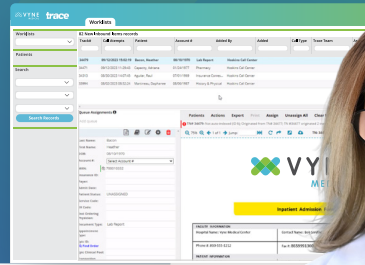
VYNE trace

Worklists

Worklists

Patients

Search

Search Records

82 New Inbound Items records

| Tracki | Call Attempts | Patient | Account # | Added By | Added | Call Type | Trace Team |
|---|---|---|---|---|---|---|---|
| GA976 | 08/10/2022 10:05:10 | Bacon, Heather | 08/10/1999 | Lab Report | | Hendrick Call Center | |
| GA971 | 08/10/2022 11:28:02 | Cassidy, Adriana | 07/24/1977 | Pharmacy | | Hendrick Call Center | |
| GA912 | 08/10/2022 9:45:11 | Aguilar, Paul | 07/29/1991 | Insurance Conta... | | Hendrick Call Center | |
| GA466 | 08/03/2022 08:02:20 | Martinez, Stephanie | 08/03/1989 | Pharmacy | | Hendrick Call Center | |

Queue Assignments

Last Name: Bacon
First Name: Heather
Account #: Select Account #

Patients Actions Export Print Assign Unassign All Clear

VYNE MEDICAL

Inpatient Admission

FACILITY INFORMATION
Hospital Name: Hendrick Medical Center
Phone #: 800-555-1212
PATIENT INFORMATION
Contact Name: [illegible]